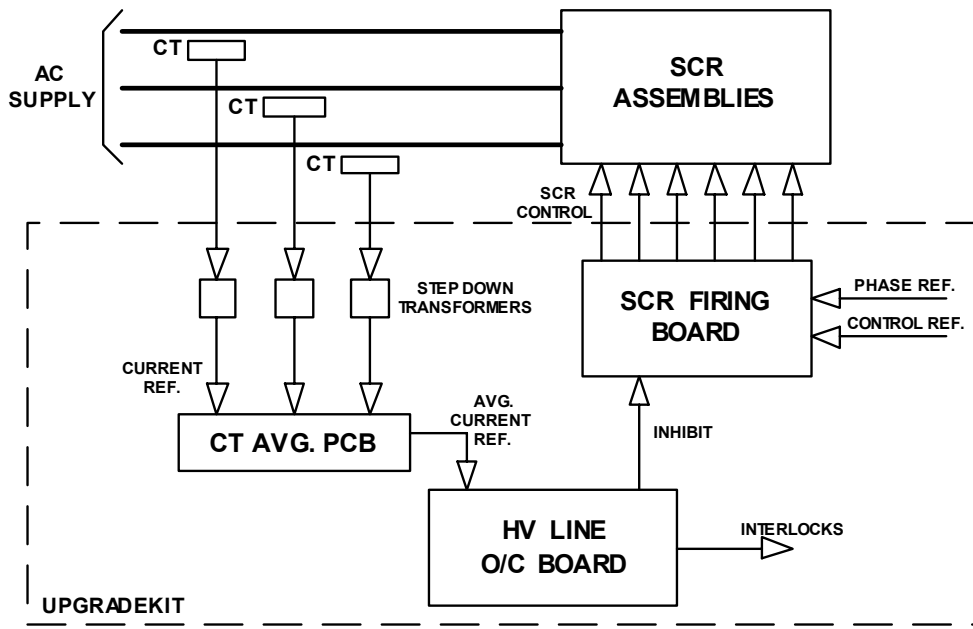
CT

AC SUPPLY

CT

CT

SCR ASSEMBLIES

SCR CONTROL

STEP DOWN TRANSFORMERS

SCR FIRING BOARD

PHASE REF.

CONTROL REF.

CURRENT REF.

AVG. CURRENT REF.

INHIBIT

CT AVG. PCB

HV LINE O/C BOARD

INTERLOCKS

UPGRADEKIT